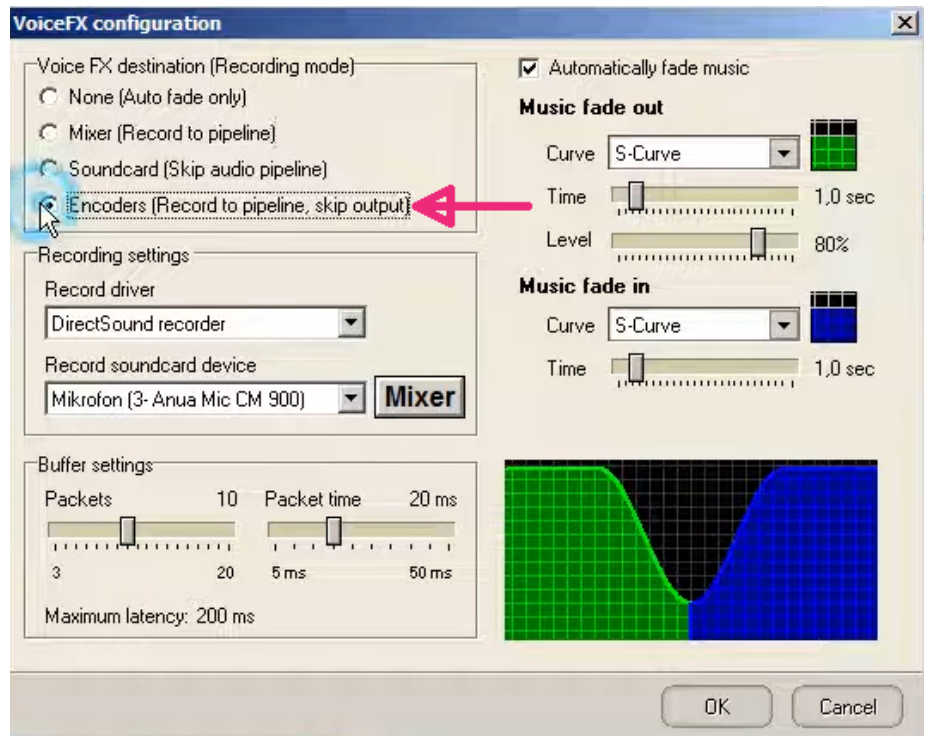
VoiceFX configuration

Voice FX destination (Recording mode)
None (Auto fade only)
Mixer (Record to pipeline)
Soundcard (Skip audio pipeline)
Encoders (Record to pipeline, skip output)

Recording settings
Record driver
DirectSound recorder
Record soundcard device
Mikrofon (3- Anua Mic CM 900)
Mixer

Buffer settings
Packets 10
3 20
Packet time 20 ms
5 ms 50 ms
Maximum latency: 200 ms

Automatically fade music
Music fade out
Curve S-Curve
Time 1,0 sec
Level 80%
Music fade in
Curve S-Curve
Time 1,0 sec

OK
Cancel